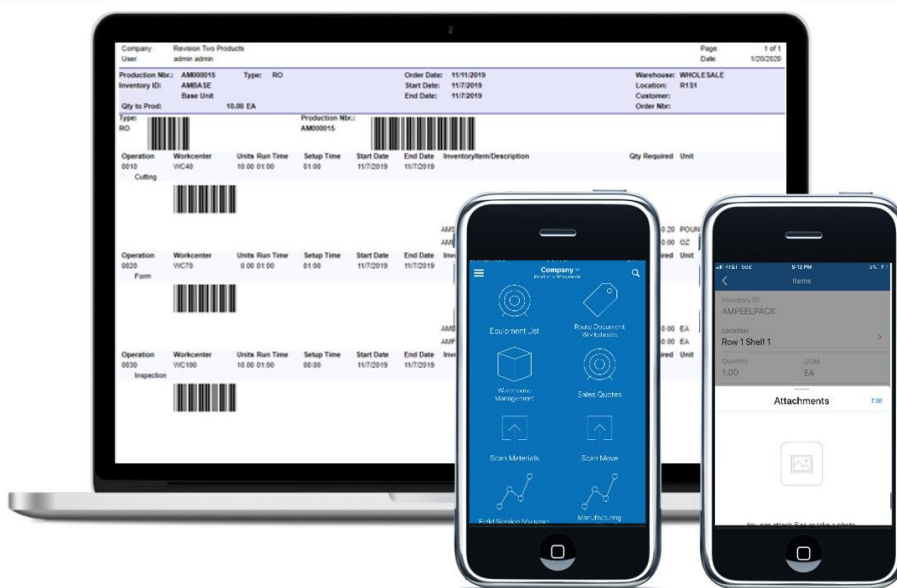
Company: Revision Two Products
User: admin admin

Page: 1 of 1
Date: 1/20/2020

Production Nbr.: AM000015
Inventory ID: AMBASE
Base Unit
Qty to Prod: 10.00 EA

Type: RO

Order Date: 11/11/2019
Start Date: 11/7/2019
End Date: 11/7/2019

Warehouse: WHOLESALE
Location: R151
Customer:
Order Nbr:

Type:
RO

Production Nbr.:
AM000015

| Operation | Workcenter | Units | Run Time | Setup Time | Start Date | End Date | InventoryItem/Description | Qty Required | Unit |
|---|---|---|---|---|---|---|---|---|---|
| 0010 Cutting | WC40 | 10.00 | 01:00 | 01:00 | 11/7/2019 | 11/7/2019 | | | |
| | | | | | | | AMS | 0.20 | POUN |
| | | | | | | | AM | 0.00 | OZ |
| 0020 Form | WC70 | 0.00 | 01:00 | 01:00 | 11/7/2019 | 11/7/2019 | Inv | | Unit |
| | | | | | | | AME | 0.00 | EA |
| | | | | | | | AMF | 0.00 | EA |
| 0030 Inspection | WC100 | 10.00 | 01:00 | 00:00 | 11/7/2019 | 11/7/2019 | Inv | | Unit |

Company
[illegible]

Equipment List
Route Document Worksheets
Warehouse Management
Sales Quotes
Scan Materials
Scan Move
Field Services Management
Manufacturing

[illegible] 5:12 PM
Items
Inventory ID
AMPEELPACK
Location
Row 1 Shelf 1
Quantity
1.00
UOM
EA
Attachments
Edit
You can attach files or take a photo